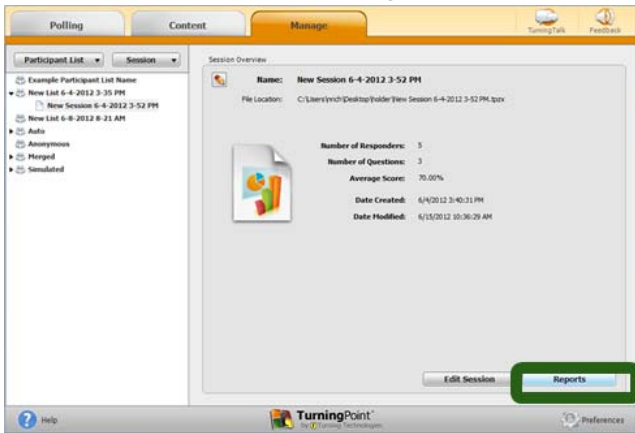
Polling
Content
Manage
TurningTalk
Feedback

Participant List
Session

Example Participant List Name
New List 6-4-2012 3-35 PM
New Session 6-4-2012 3-52 PM
New List 6-8-2012 8-21 AM
Auto
Anonymous
Merged
Simulated

Session Overview

Name: New Session 6-4-2012 3-52 PM
File Location: C:\Users\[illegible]\Desktop\folder\New Session 6-4-2012 3-52 PM.tpzx

Number of Responders: 5
Number of Questions: 3
Average Score: 70.00%

Date Created: 6/4/2012 3:40:31 PM
Date Modified: 6/15/2012 10:36:29 AM

Edit Session
Reports

Help
TurningPoint
by Turning Technologies
Preferences